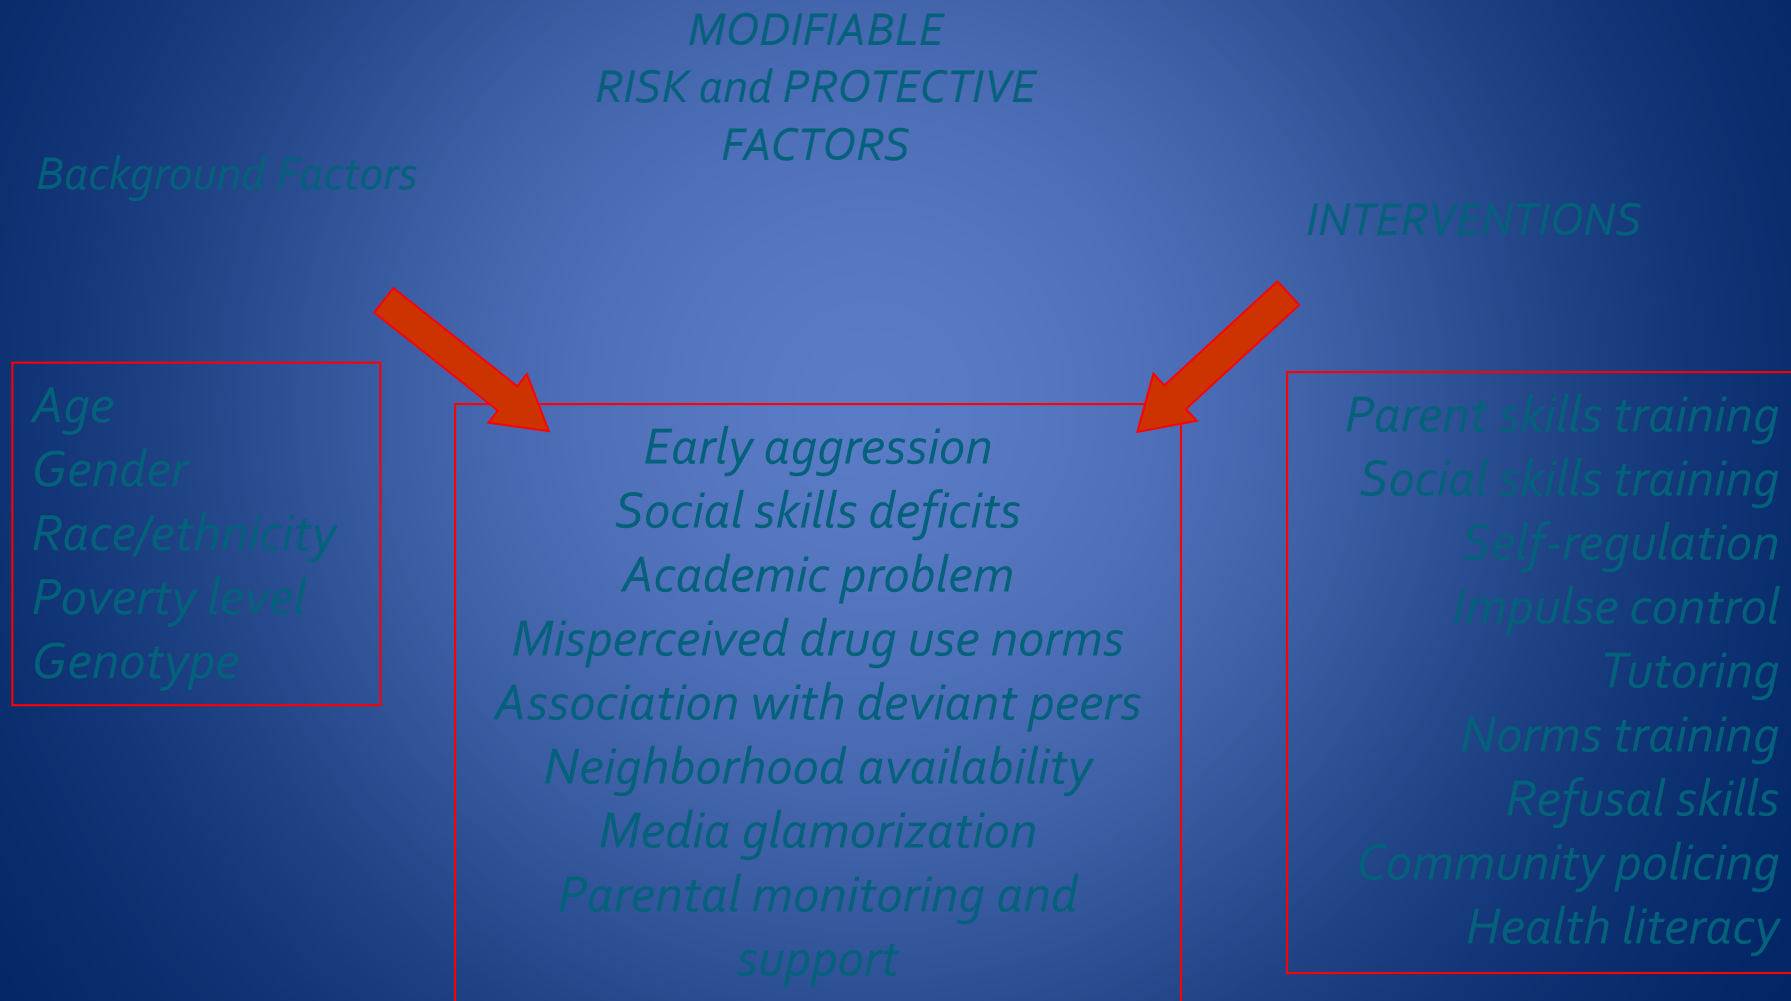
MODIFIABLE RISK and PROTECTIVE FACTORS

Background Factors

INTERVENTIONS

Age
Gender
Race/ethnicity
Poverty level
Genotype

Early aggression
Social skills deficits
Academic problem
Misperceived drug use norms
Association with deviant peers
Neighborhood availability
Media glamorization
Parental monitoring and support

Parent skills training
Social skills training
Self-regulation
Impulse control
Tutoring
Norms training
Refusal skills
Community policing
Health literacy